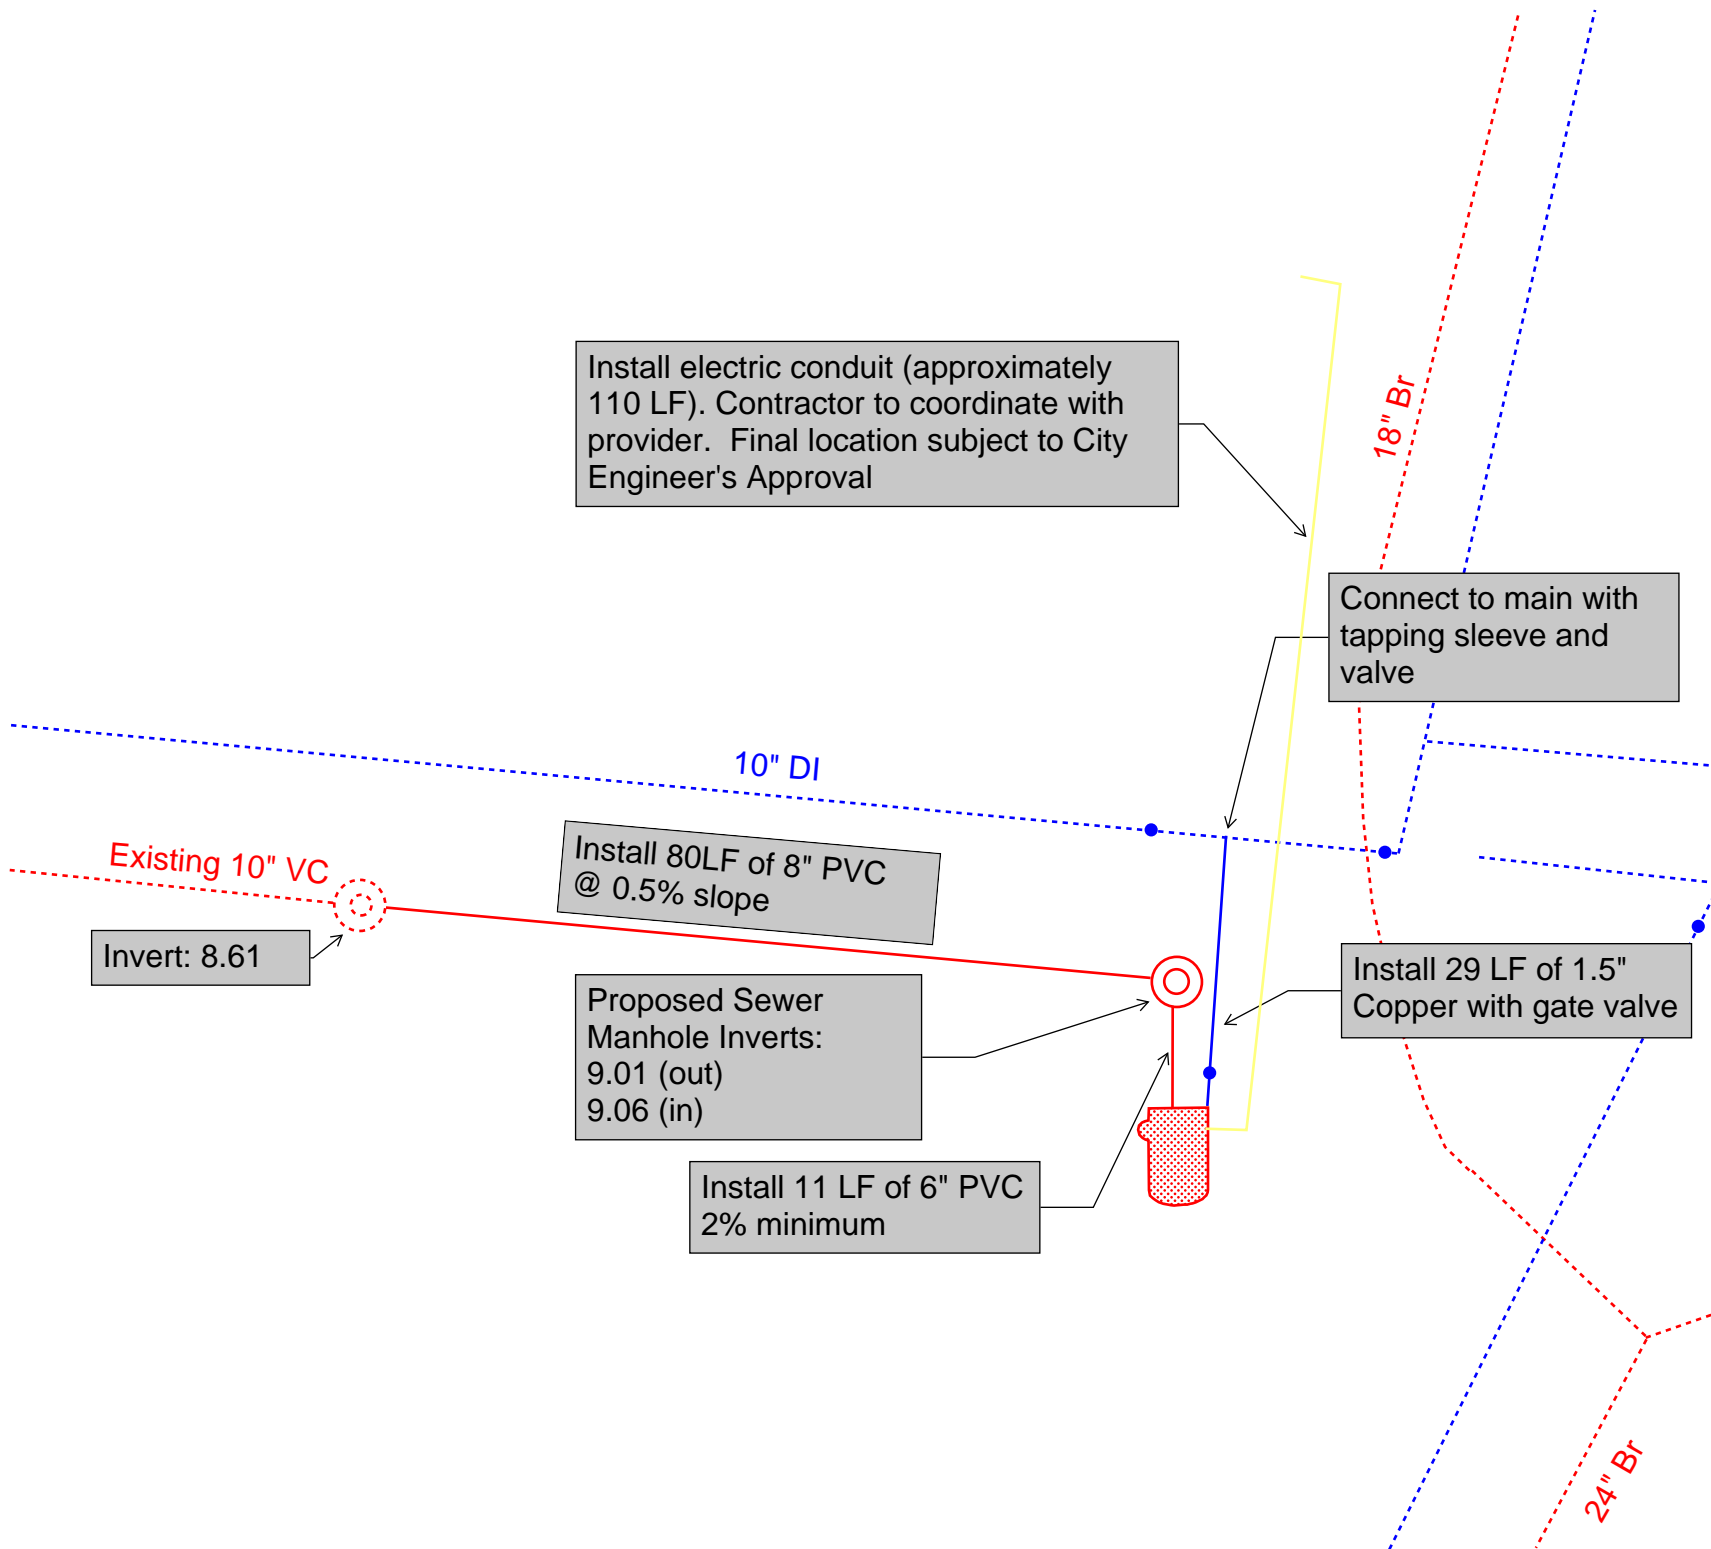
Install electric conduit (approximately 110 LF). Contractor to coordinate with provider. Final location subject to City Engineer's Approval

18" Br

Connect to main with tapping sleeve and valve

10" DI

Existing 10" VC

Install 80LF of 8" PVC @ 0.5% slope

Invert: 8.61

Proposed Sewer Manhole Inverts:
9.01 (out)
9.06 (in)

Install 29 LF of 1.5" Copper with gate valve

Install 11 LF of 6" PVC 2% minimum

24" Br